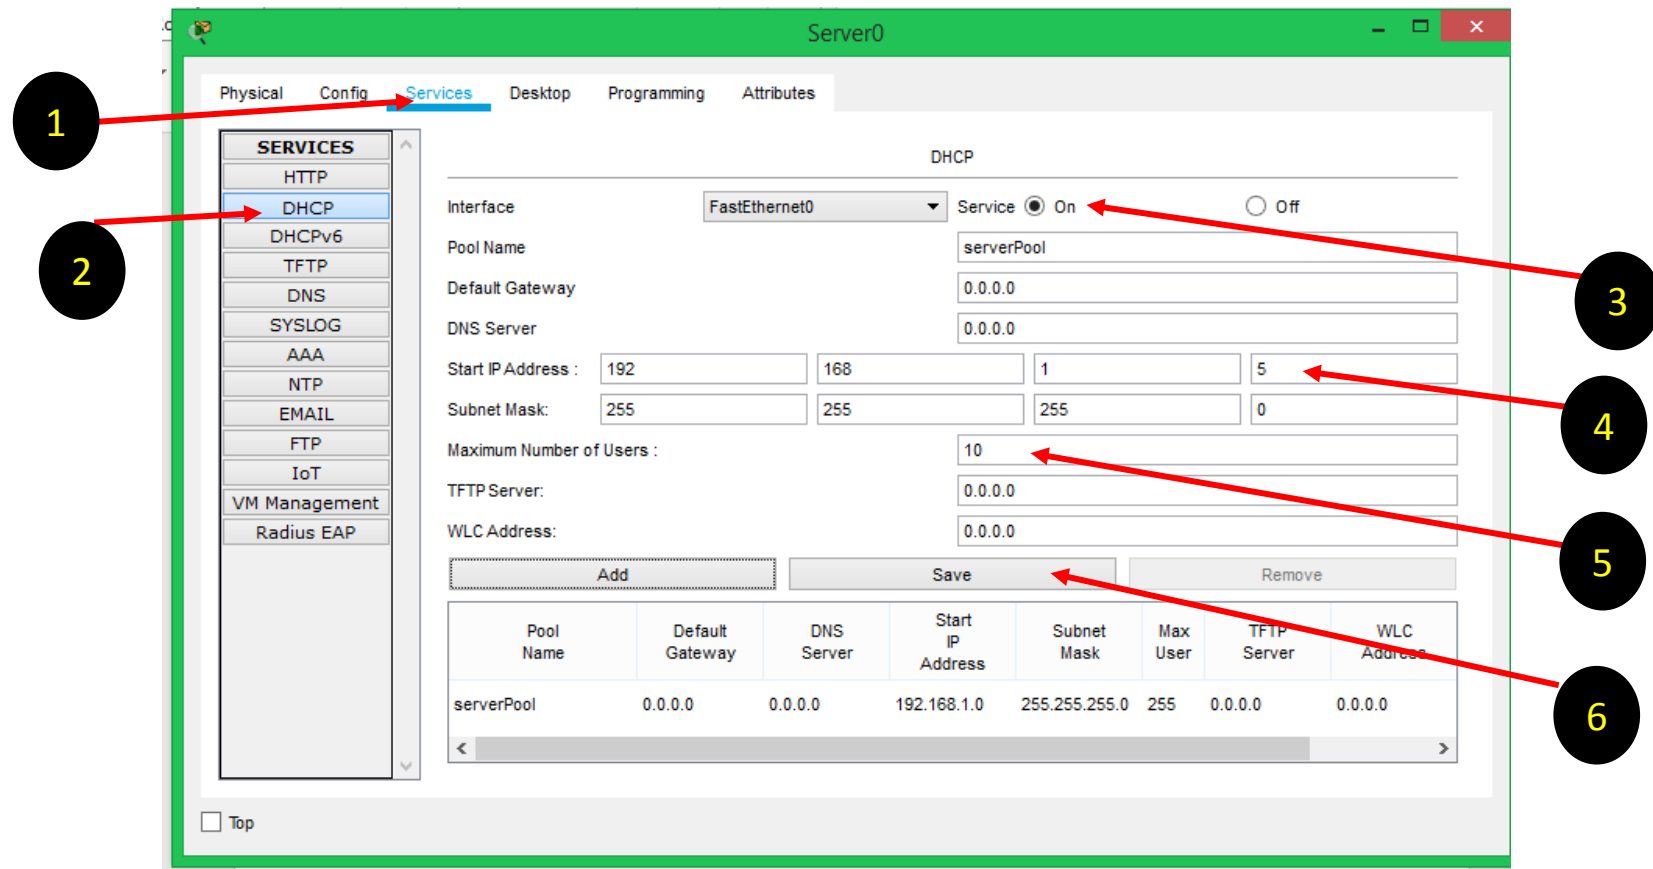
Server0

Physical Config Services Desktop Programming Attributes

1

2

3

4

5

6

SERVICES
HTTP
DHCP
DHCPv6
TFTP
DNS
SYSLOG
AAA
NTP
EMAIL
FTP
IoT
VM Management
Radius EAP

DHCP

Interface FastEthernet0 Service On Off

Pool Name serverPool

Default Gateway 0.0.0.0

DNS Server 0.0.0.0

Start IP Address : 192 168 1 5

Subnet Mask: 255 255 255 0

Maximum Number of Users : 10

TFTP Server: 0.0.0.0

WLC Address: 0.0.0.0

Add Save Remove

| Pool Name | Default Gateway | DNS Server | Start IP Address | Subnet Mask | Max User | TFTP Server | WLC Address |
|---|---|---|---|---|---|---|---|
| serverPool | 0.0.0.0 | 0.0.0.0 | 192.168.1.0 | 255.255.255.0 | 255 | 0.0.0.0 | 0.0.0.0 |

Top